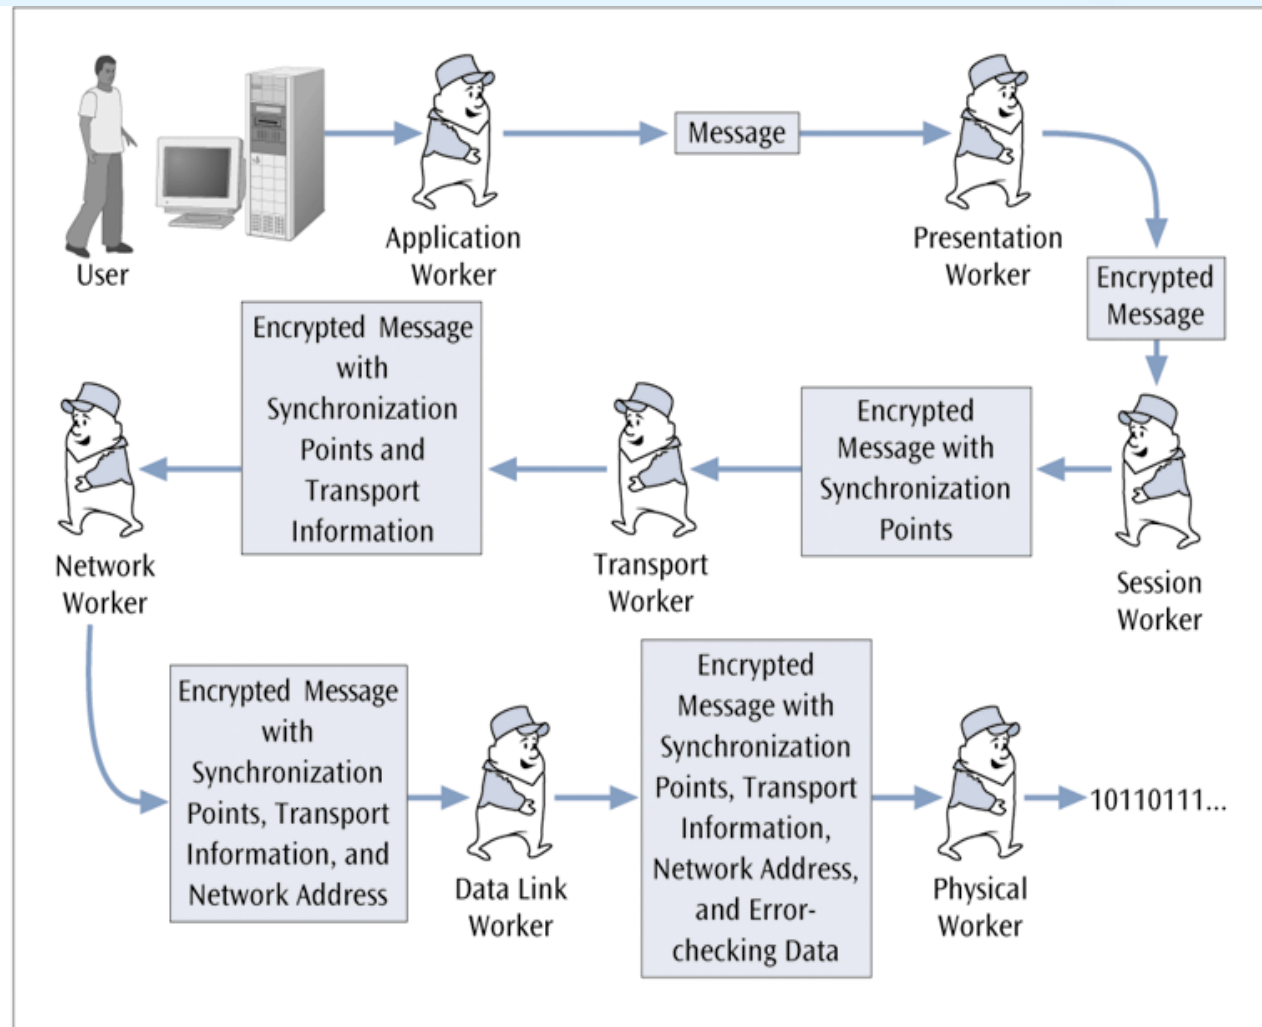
User

Application Worker

Message

Presentation Worker

Encrypted Message

Session Worker

Encrypted Message with Synchronization Points

Transport Worker

Encrypted Message with Synchronization Points and Transport Information

Network Worker

Encrypted Message with Synchronization Points, Transport Information, and Network Address

Data Link Worker

Encrypted Message with Synchronization Points, Transport Information, Network Address, and Error-checking Data

Physical Worker

10110111...